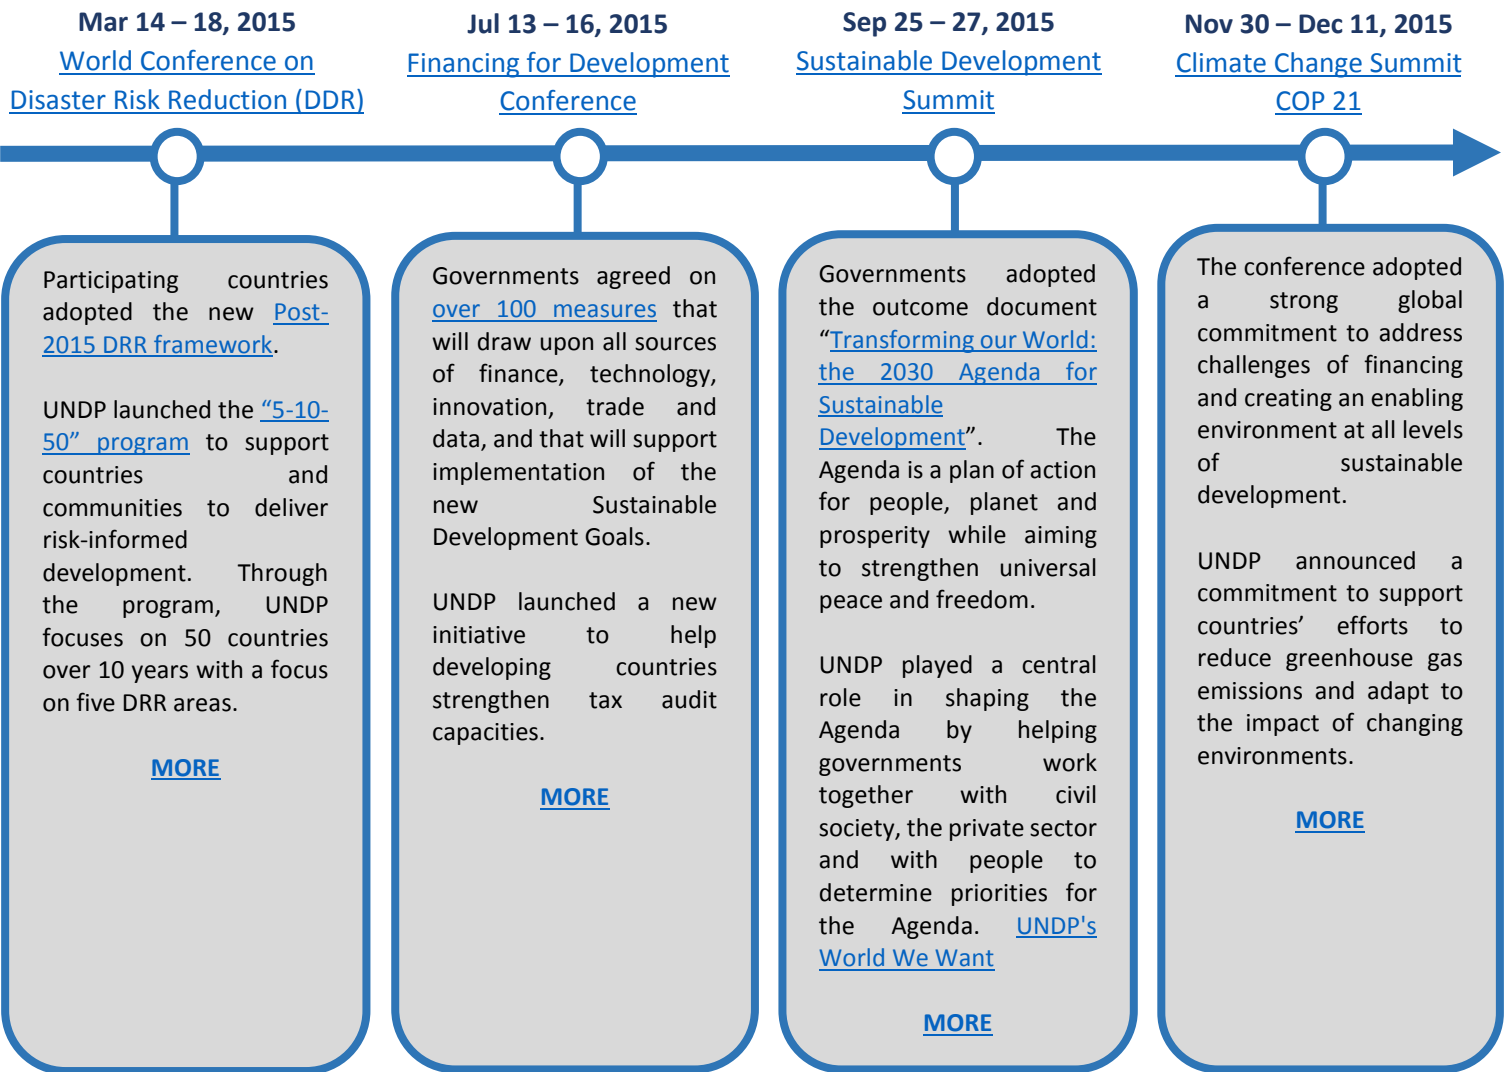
Mar 14 – 18, 2015
World Conference on Disaster Risk Reduction (DDR)

Jul 13 – 16, 2015
Financing for Development Conference

Sep 25 – 27, 2015
Sustainable Development Summit

Nov 30 – Dec 11, 2015
Climate Change Summit COP 21

Participating countries adopted the new Post-2015 DRR framework.

UNDP launched the "5-10-50" program to support countries and communities to deliver risk-informed development. Through the program, UNDP focuses on 50 countries over 10 years with a focus on five DRR areas.

MORE

Governments agreed on over 100 measures that will draw upon all sources of finance, technology, innovation, trade and data, and that will support implementation of the new Sustainable Development Goals.

UNDP launched a new initiative to help developing countries strengthen tax audit capacities.

MORE

Governments adopted the outcome document "Transforming our World: the 2030 Agenda for Sustainable Development". The Agenda is a plan of action for people, planet and prosperity while aiming to strengthen universal peace and freedom.

UNDP played a central role in shaping the Agenda by helping governments work together with civil society, the private sector and with people to determine priorities for the Agenda. UNDP's World We Want

MORE

The conference adopted a strong global commitment to address challenges of financing and creating an enabling environment at all levels of sustainable development.

UNDP announced a commitment to support countries' efforts to reduce greenhouse gas emissions and adapt to the impact of changing environments.

MORE